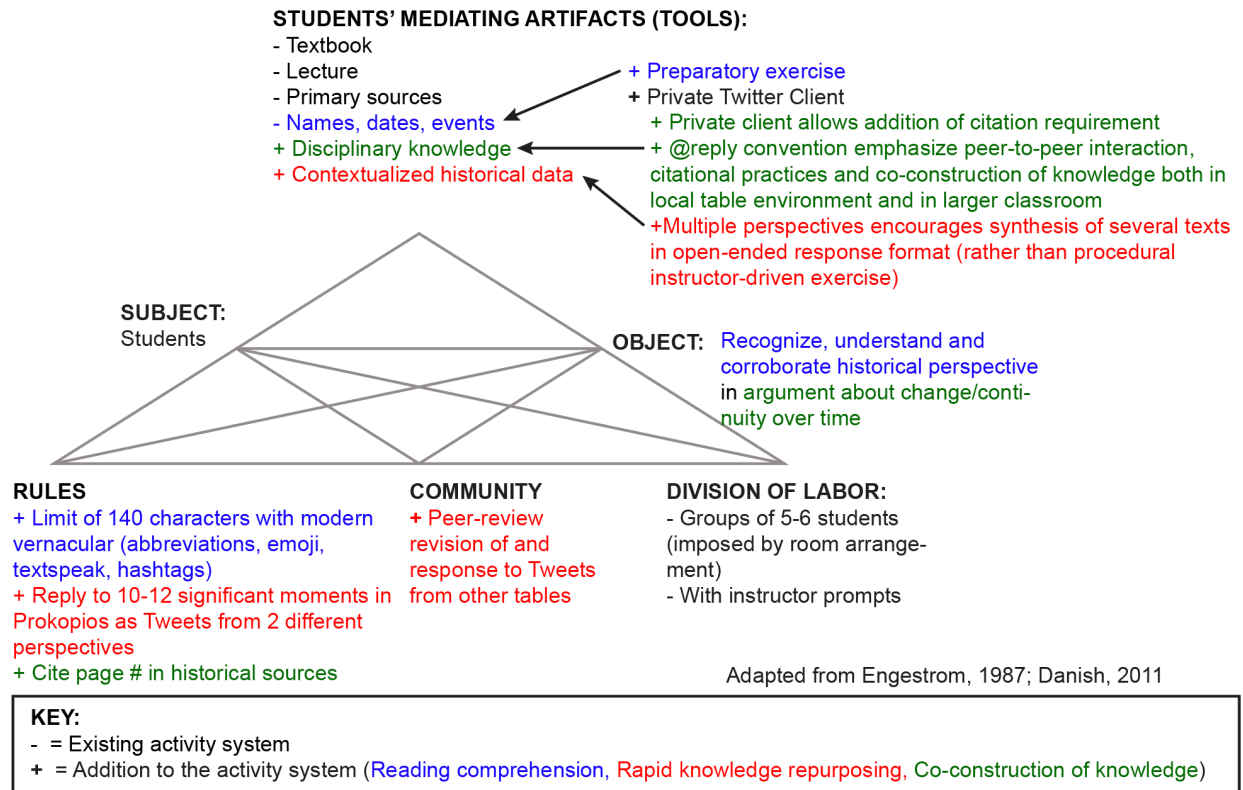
STUDENTS' MEDIATING ARTIFACTS (TOOLS):
- Textbook
- Lecture
- Primary sources
- Names, dates, events
+ Disciplinary knowledge
+ Contextualized historical data

+ Preparatory exercise
+ Private Twitter Client
+ Private client allows addition of citation requirement
+ @reply convention emphasize peer-to-peer interaction, citational practices and co-construction of knowledge both in local table environment and in larger classroom
+Multiple perspectives encourages synthesis of several texts in open-ended response format (rather than procedural instructor-driven exercise)

SUBJECT:
Students

OBJECT: Recognize, understand and corroborate historical perspective in argument about change/continuity over time

RULES
+ Limit of 140 characters with modern vernacular (abbreviations, emoji, textspeak, hashtags)
+ Reply to 10-12 significant moments in Prokopios as Tweets from 2 different perspectives
+ Cite page # in historical sources

COMMUNITY
+ Peer-review revision of and response to Tweets from other tables

DIVISION OF LABOR:
- Groups of 5-6 students (imposed by room arrangement)
- With instructor prompts

Adapted from Engestrom, 1987; Danish, 2011

KEY:
- = Existing activity system
+ = Addition to the activity system (Reading comprehension, Rapid knowledge repurposing, Co-construction of knowledge)